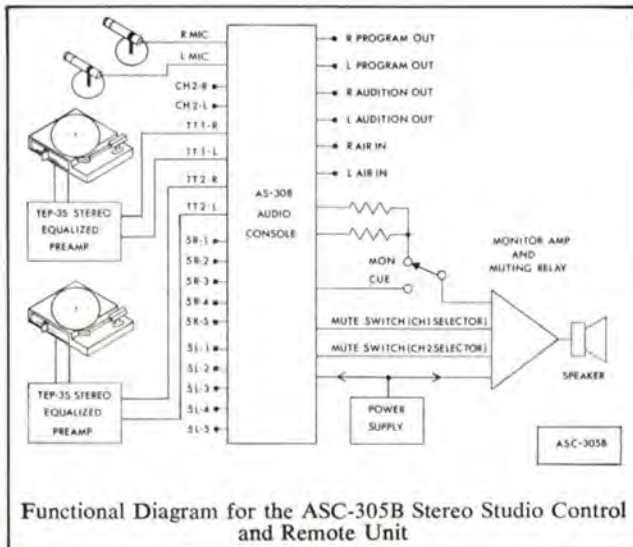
R MIC
L MIC
CH2-R
CH2-L
TT1-R
TT1-L
TT2-R
TT2-L
5R-1
5R-2
5R-3
5R-4
5R-5
5L-1
5L-2
5L-3
5L-4
5L-5

TEP-35 STEREO EQUALIZED PREAMP

TEP-35 STEREO EQUALIZED PREAMP

AS-308 AUDIO CONSOLE

R PROGRAM OUT
L PROGRAM OUT
R AUDITION OUT
L AUDITION OUT
R AIR IN
L AIR IN

MON
CUE

MONITOR AMP AND MUTING RELAY

MUTE SWITCH (CH1 SELECTOR)
MUTE SWITCH (CH2 SELECTOR)

SPEAKER

POWER SUPPLY

ASC-305B

Functional Diagram for the ASC-305B Stereo Studio Control and Remote Unit